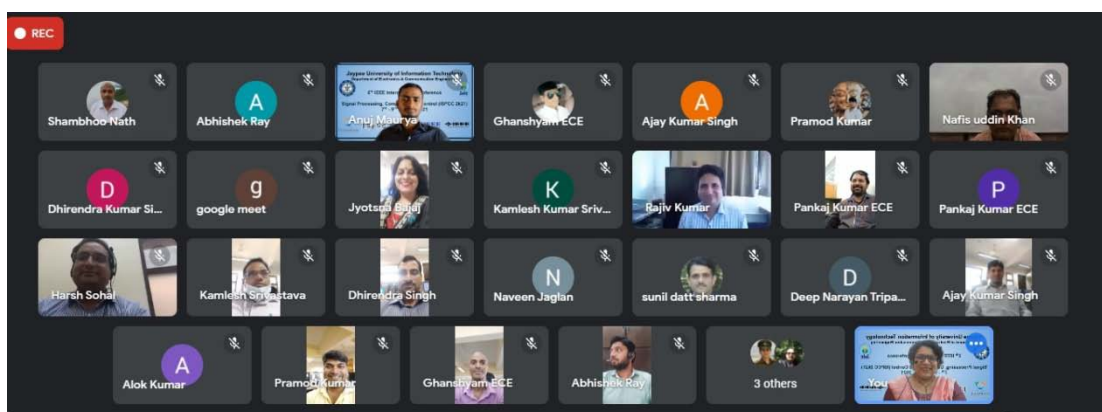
REC

Shambhoo Nath

A
Abhishek Ray

Jaypee University of Information Technology
Department of Electronics & Communication Engineering
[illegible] IEEE International Conference
Signal Processing, Computing and Control (ISPCC 2k21)
Anuj Maurya

Ghanshyam ECE

A
Ajay Kumar Singh

Pramod Kumar

Nafis uddin Khan

D
Dhirendra Kumar Si...

g
google meet

Jyotsna Bajaj

K
Kamlesh Kumar Sriv...

Rajiv Kumar

Pankaj Kumar ECE

P
Pankaj Kumar ECE

Harsh Sohal

Kamlesh Srivastava

Dhirendra Singh

N
Naveen Jaglan

sunil datt sharma

D
Deep Narayan Tripa...

Ajay Kumar Singh

A
Alok Kumar

Pramod Kumar

Ghanshyam ECE

Abhishek Ray

3 others

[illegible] University of Information Technology
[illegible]
You